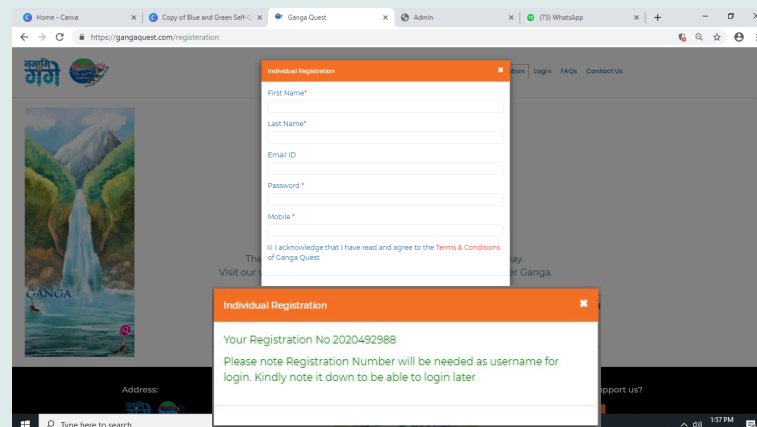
Home - Canva ×
Copy of Blue and Green Self-C ×
Ganga Quest ×
Admin ×
(73) WhatsApp ×
+
https://gangaquest.com/registeration

नमामि गंगे

ation Login FAQs Contact Us

Individual Registration ×
First Name*
Last Name*
Email ID
Password *
Mobile *
I acknowledge that I have read and agree to the Terms & Conditions of Ganga Quest

The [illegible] ay.
Visit our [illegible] er Ganga.

GANGA

Individual Registration ×

Your Registration No 2020492988

Please note Registration Number will be needed as username for login. Kindly note it down to be able to login later

Address:
pport us?

Type here to search
1:57 PM